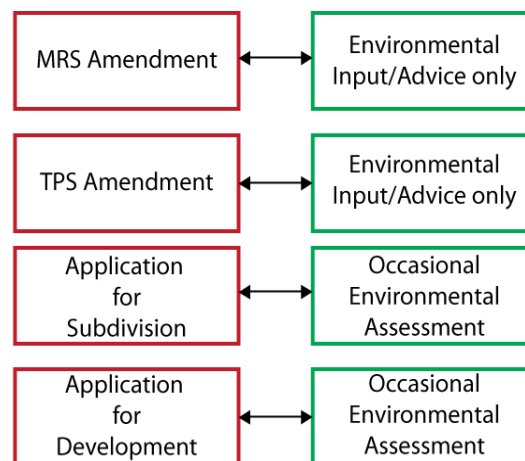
MRS Amendment

Environmental Input/Advice only

TPS Amendment

Environmental Input/Advice only

Application for Subdivision

Occasional Environmental Assessment

Application for Development

Occasional Environmental Assessment